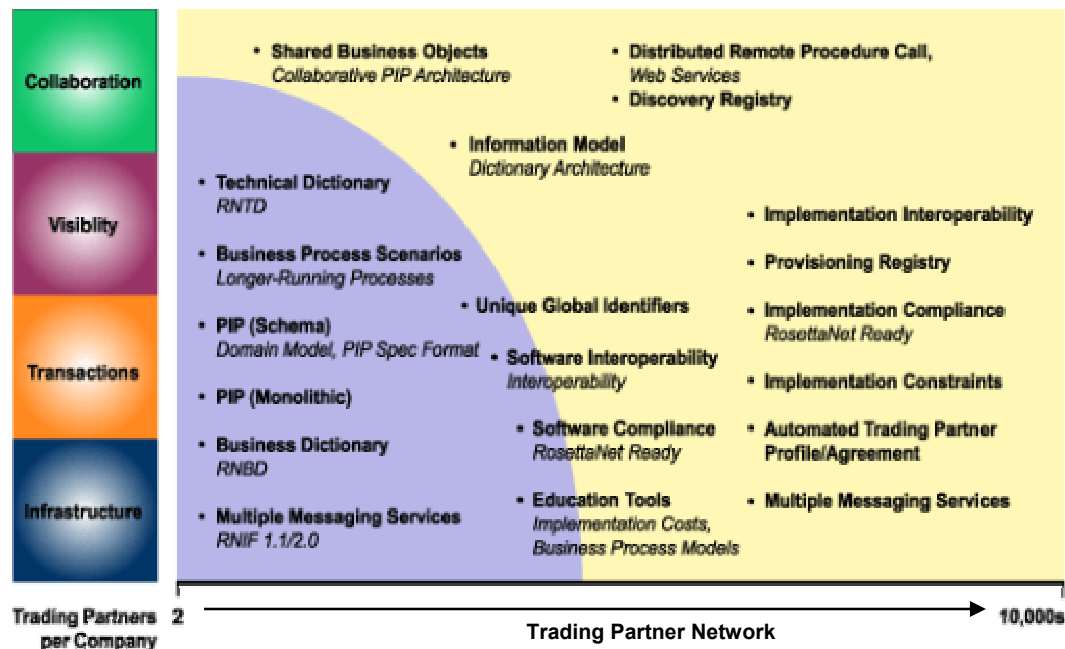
Collaboration

Visiblity

Transactions

Infrastructure

• Shared Business Objects
Collaborative PIP Architecture

• Distributed Remote Procedure Call, Web Services
• Discovery Registry

• Information Model
Dictionary Architecture

• Technical Dictionary
RNTD

• Business Process Scenarios
Longer-Running Processes

• PIP (Schema)
Domain Model, PIP Spec Format

• PIP (Monolithic)

• Business Dictionary
RNBD

• Multiple Messaging Services
RNIF 1.1/2.0

• Unique Global Identifiers

• Software Interoperability
Interoperability

• Software Compliance
RosettaNet Ready

• Education Tools
Implementation Costs, Business Process Models

• Implementation Interoperability

• Provisioning Registry

• Implementation Compliance
RosettaNet Ready

• Implementation Constraints

• Automated Trading Partner Profile/Agreement

• Multiple Messaging Services

Trading Partners per Company

2

10,000s

Trading Partner Network